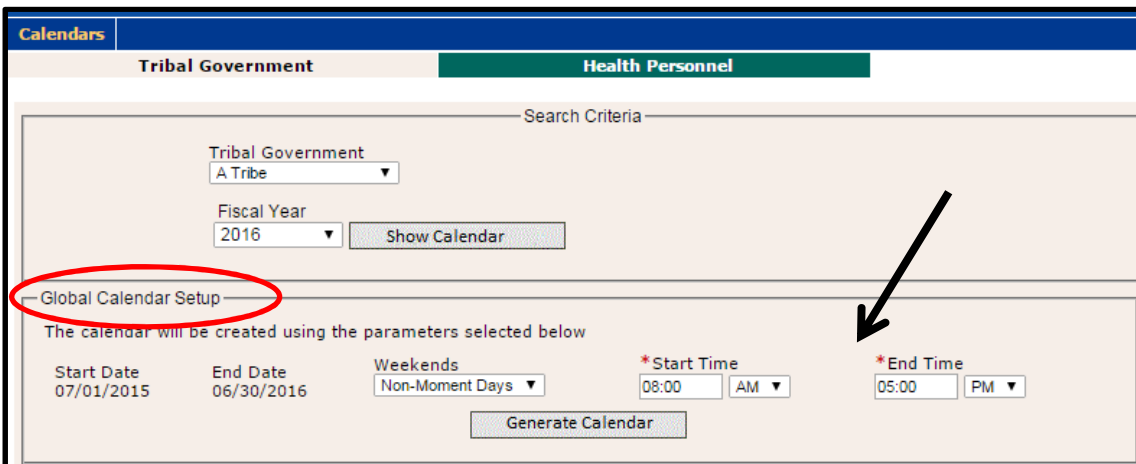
Calendars

Tribal Government

Health Personnel

Search Criteria

Tribal Government

A Tribe ▼

Fiscal Year

2016 ▼

Show Calendar

Global Calendar Setup

The calendar will be created using the parameters selected below

Start Date
07/01/2015

End Date
06/30/2016

Weekends
Non-Moment Days ▼

*Start Time
08:00 AM ▼

*End Time
05:00 PM ▼

Generate Calendar